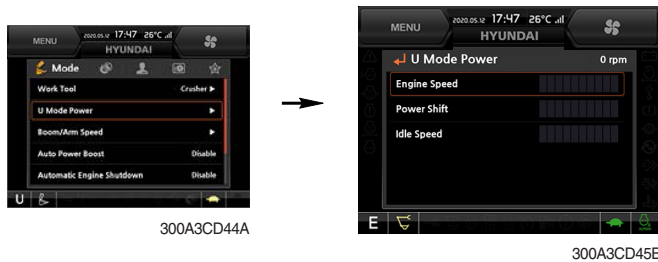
MENU 2020.05.12 17:47 26°C HYUNDAI

Mode

Work Tool Crusher ▶

U Mode Power ▶

Boom/Arm Speed ▶

Auto Power Boost Disable

Automatic Engine Shutdown Disable

U

300A3CD44A

MENU 2020.05.12 17:47 26°C HYUNDAI

U Mode Power 0 rpm

Engine Speed

Power Shift

Idle Speed

E

300A3CD45E